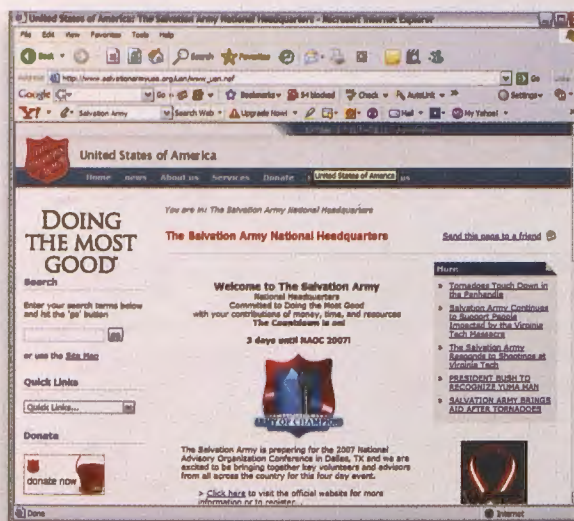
United States of America: The Salvation Army National Headquarters - Microsoft Internet Explorer

File Edit View Favorites Tools Help

Back Search Favorites

Address http://www.salvationarmyusa.org/usn/www_usn.nsf Go

Google Go Bookmarks 54 blocked Check AutoLink Settings

Y! Salvation Army Search Web Upgrade Now My Yahoo!

United States of America

Home news About us Services Donate United States of America us

DOING THE MOST GOOD

You are in: The Salvation Army National Headquarters

The Salvation Army National Headquarters

Send this page to a friend

Search

Enter your search terms below and hit the 'go' button

or use the Site Map

Quick Links

Quick Links...

Donate

donate now

Welcome to The Salvation Army
National Headquarters
Committed to Doing the Most Good
with your contributions of money, time, and resources
The Countdown is on!

3 days until NAOC 2007!

ARMY OF CHAMPIONS

The Salvation Army is preparing for the 2007 National Advisory Organization Conference in Dallas, TX and we are excited to be bringing together key volunteers and advisors from all across the country for this four day event.

> Click here to visit the official website for more information or to register.

More

Tornadoes Touch Down in the Panhandle

Salvation Army Continues to Support People Impacted by the Virginia Tech Massacre

The Salvation Army Responds to Shootings at Virginia Tech

PRESIDENT BUSH TO RECOGNIZE YUMA MAN

SALVATION ARMY BRINGS AID AFTER TORNADOES

Done Internet